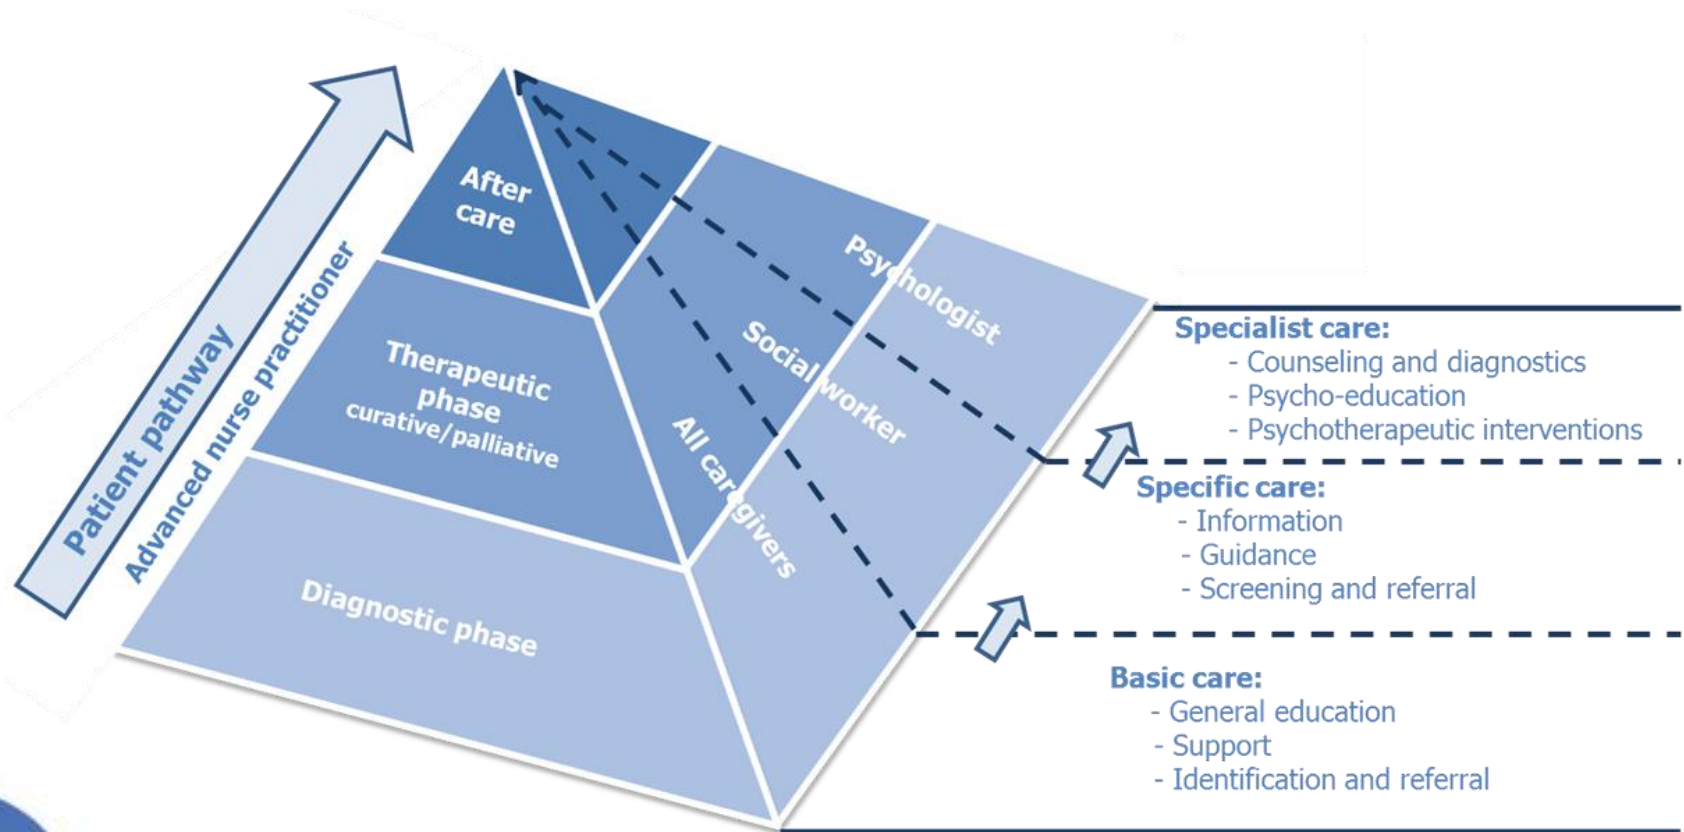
Patient pathway

Advanced nurse practitioner

After care

Therapeutic phase curative/palliative

Diagnostic phase

All caregivers

Social worker

Psychologist

Specialist care:
- Counseling and diagnostics
- Psycho-education
- Psychotherapeutic interventions

Specific care:
- Information
- Guidance
- Screening and referral

Basic care:
- General education
- Support
- Identification and referral